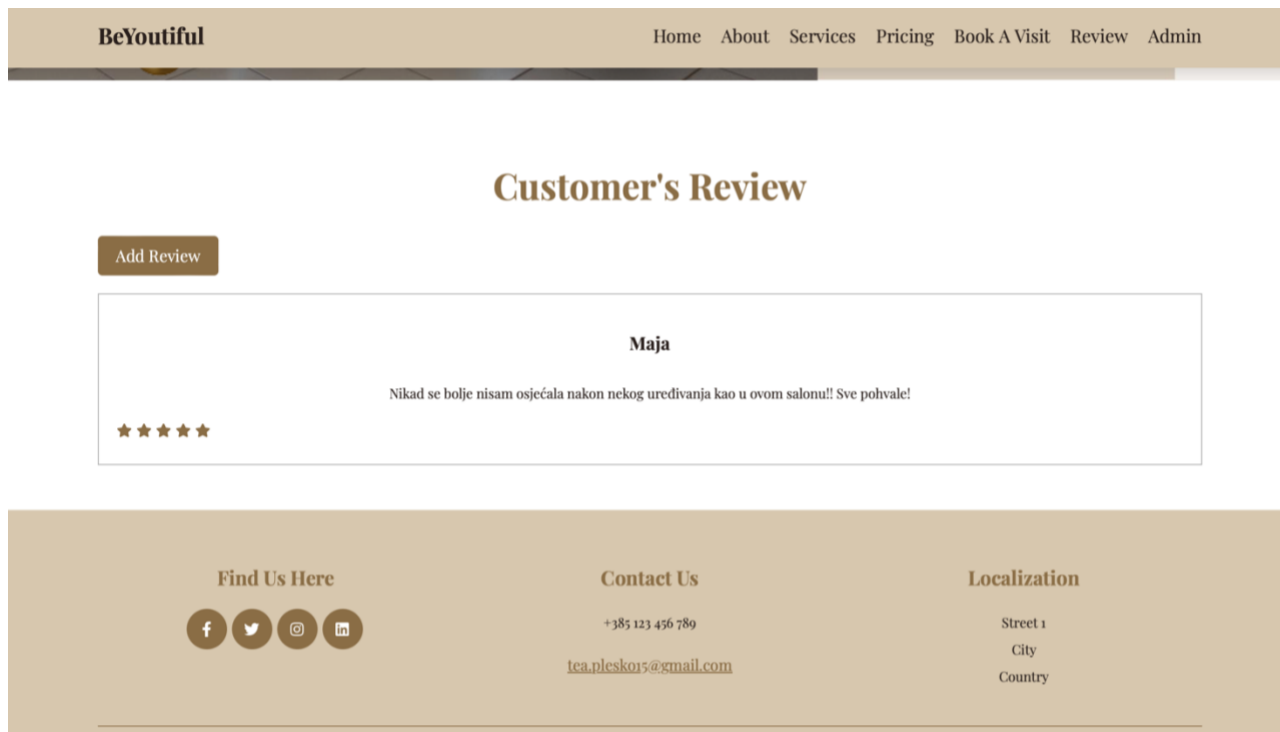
BeYoutiful

Home About Services Pricing Book A Visit Review Admin

Customer's Review

Add Review

Maja

Nikad se bolje nisam osjećala nakon nekog uređivanja kao u ovom salonu!! Sve pohvale!

★★★★★

Find Us Here

Contact Us

+385 123 456 789

tea.plesko15@gmail.com

Localization

Street 1
City
Country